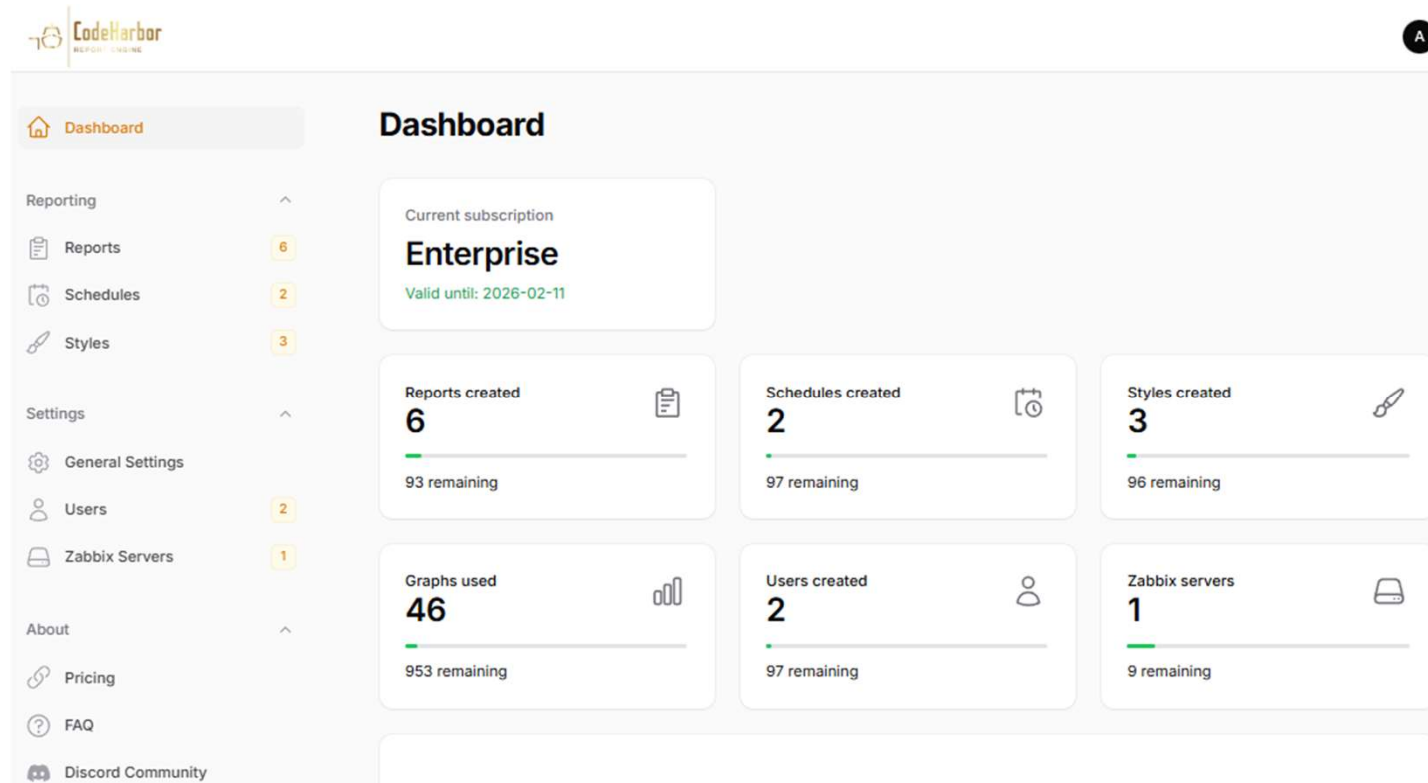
CodeHarbor
REPORT ENGINE

A

Dashboard

Reporting

Reports 6

Schedules 2

Styles 3

Settings

General Settings

Users 2

Zabbix Servers 1

About

Pricing

FAQ

Discord Community

Dashboard

Current subscription
Enterprise
Valid until: 2026-02-11

Reports created
6
93 remaining

Schedules created
2
97 remaining

Styles created
3
96 remaining

Graphs used
46
953 remaining

Users created
2
97 remaining

Zabbix servers
1
9 remaining